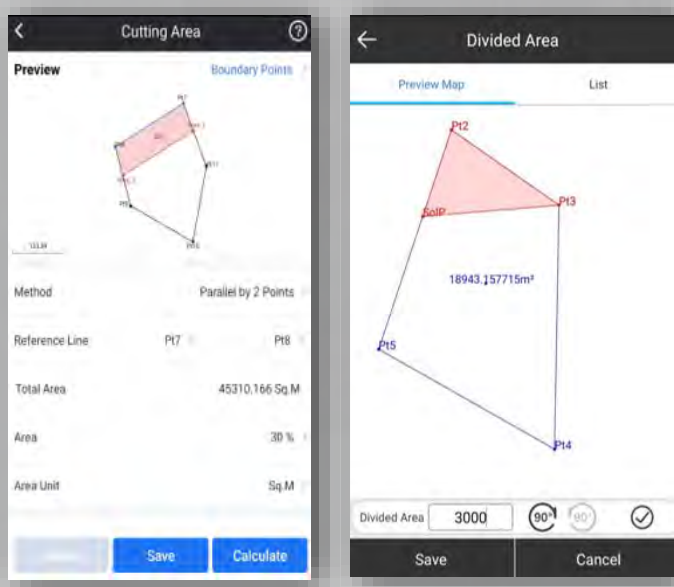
Cutting Area

Preview

Boundary Points

Pt7

Pt8

Pt11

Pt10

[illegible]

Method

Parallel by 2 Points

Reference Line

Pt7

Pt8

Total Area

45310.166 Sq.M

Area

30 %

Area Unit

Sq.M

Save

Calculate

Divided Area

Preview Map

List

Pt2

SolP

Pt3

18943.157715m²

Pt5

Pt4

Divided Area

3000

90°

90°

Save

Cancel